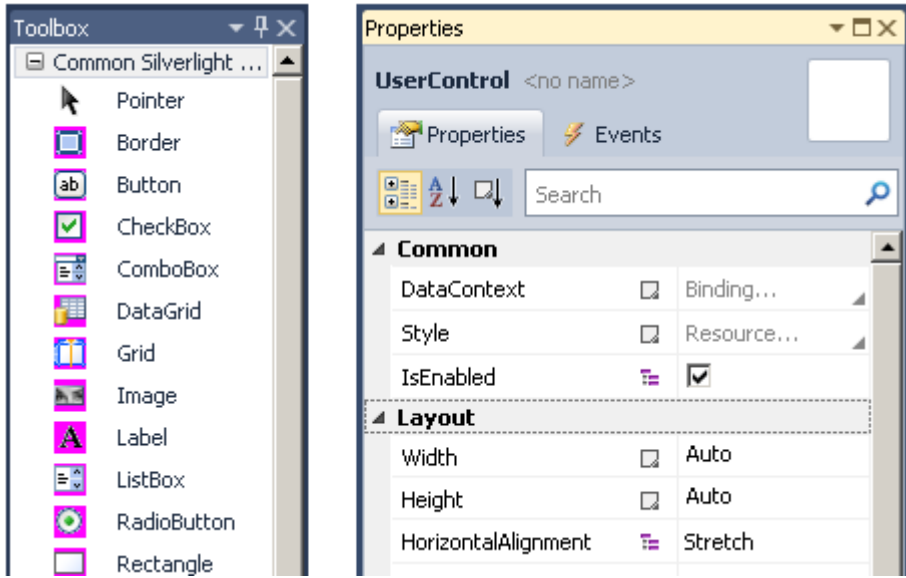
Toolbox

Common Silverlight ...

Pointer

Border

ab Button

CheckBox

ComboBox

DataGrid

Grid

Image

A Label

ListBox

RadioButton

Rectangle

Properties

UserControl <no name>

Properties

Events

Search

Common

| | |
|---|---|
| DataContext | Binding... |
| Style | Resource... |
| IsEnabled | ☑ |

Layout

| | |
|---|---|
| Width | Auto |
| Height | Auto |
| HorizontalAlignment | Stretch |